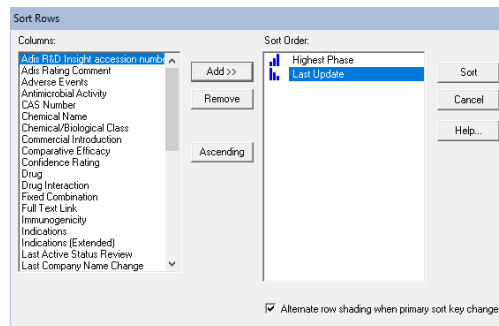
Sort Rows

Columns:

Adis R&D Insight accession numbe
Adis Rating Comment
Adverse Events
Antimicrobial Activity
CAS Number
Chemical Name
Chemical/Biological Class
Commercial Introduction
Comparative Efficacy
Confidence Rating
Drug
Drug Interaction
Fixed Combination
Full Text Link
Immunogenicity
Indications
Indications (Extended)
Last Active Status Review
Last Company Name Change

Add >>

Remove

Ascending

Sort Order:

Highest Phase
Last Update

Sort

Cancel

Help...

Alternate row shading when primary sort key change